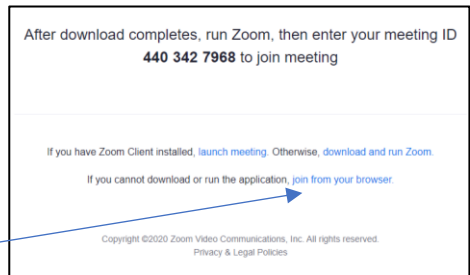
After download completes, run Zoom, then enter your meeting ID **440 342 7968** to join meeting

If you have Zoom Client installed, launch meeting. Otherwise, download and run Zoom.

If you cannot download or run the application, join from your browser.

Copyright ©2020 Zoom Video Communications, Inc. All rights reserved.
Privacy & Legal Policies